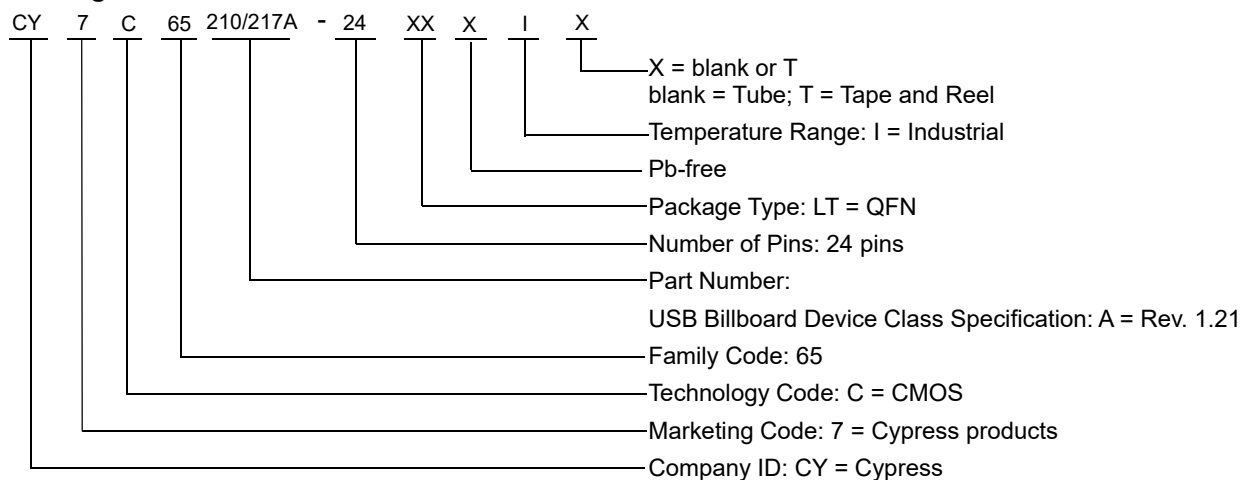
CY 7 C 65 210/217A - 24 XX X I X

X = blank or T
blank = Tube; T = Tape and Reel

Temperature Range: I = Industrial

Pb-free

Package Type: LT = QFN

Number of Pins: 24 pins

Part Number:

USB Billboard Device Class Specification: A = Rev. 1.21

Family Code: 65

Technology Code: C = CMOS

Marketing Code: 7 = Cypress products

Company ID: CY = Cypress